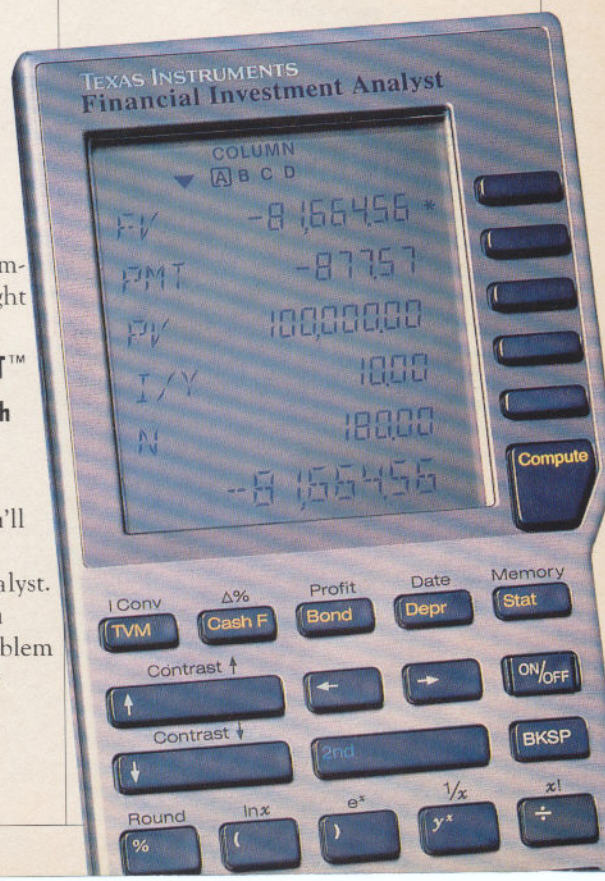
m-
ght

T™
h

'll

alyst.

blem

TEXAS INSTRUMENTS
Financial Investment Analyst

COLUMN
A B C D

FV -81,664.56 *
PMT -877.57
PV 100,000.00
I/Y 10.00
N 180.00
-81,664.56

Compute

I Conv
TVM
Δ%
Cash F
Profit
Bond
Date
Depr
Memory
Stat

Contrast ↑
↑
←
→
ON/OFF

Contrast ↓
↓
2nd
BKSP

Round
%
$\ln x$
(
$e^x$
)
$1/x$
$y^x$
$x!$
÷